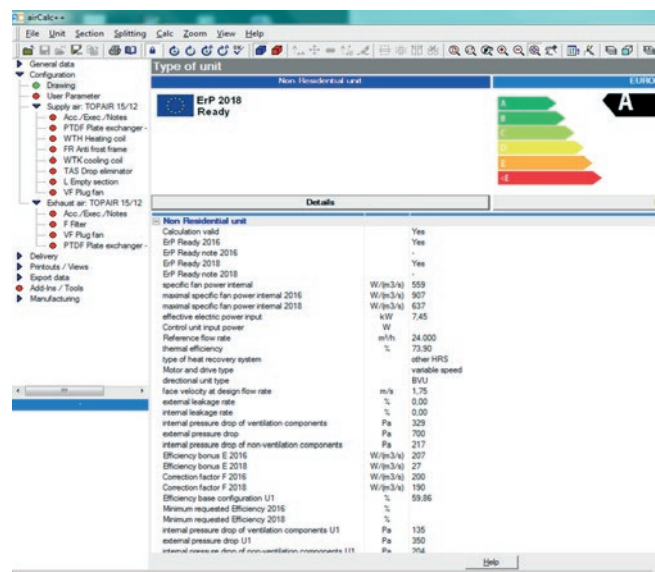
airCalc++

File Unit Section Splitting Calc Zoom View Help

General data
Configuration
Drawing
User Parameter
Supply air: TOPAIR 15/12
Acc./Exec./Notes
PTDF Plate exchanger -
WTH Heating coil
FR Anti frost frame
WTK cooling coil
TAS Drop eliminator
L Empty section
VF Plug fan
Exhaust air: TOPAIR 15/12
Acc./Exec./Notes
F Filter
VF Plug fan
PTDF Plate exchanger -
Delivery
Printouts / Views
Export data
Add-Ins / Tools
Manufacturing

Type of unit

Non Residential unit

EURO

ErP 2018
Ready

A

Details

Non Residential unit

| | | |
|---|---|---|
| Calculation valid | | Yes |
| ErP Ready 2016 | | Yes |
| ErP Ready note 2016 | | - |
| ErP Ready 2018 | | Yes |
| ErP Ready note 2018 | | - |
| specific fan power internal | W/(m3/s) | 559 |
| maximal specific fan power internal 2016 | W/(m3/s) | 907 |
| maximal specific fan power internal 2018 | W/(m3/s) | 637 |
| effective electric power input | kW | 7,45 |
| Control unit input power | W | |
| Reference flow rate | m³/h | 24.000 |
| thermal efficiency | % | 73,90 |
| type of heat recovery system | | other HRS |
| Motor and drive type | | variable speed |
| directional unit type | | BVU |
| face velocity at design flow rate | m/s | 1,75 |
| external leakage rate | % | 0,00 |
| internal leakage rate | % | 0,00 |
| internal pressure drop of ventilation components | Pa | 329 |
| external pressure drop | Pa | 700 |
| internal pressure drop of non-ventilation components | Pa | 217 |
| Efficiency bonus E 2016 | W/(m3/s) | 207 |
| Efficiency bonus E 2018 | W/(m3/s) | 27 |
| Correction factor F 2016 | W/(m3/s) | 200 |
| Correction factor F 2018 | W/(m3/s) | 190 |
| Efficiency base configuration U1 | % | 59,86 |
| Minimum requested Efficiency 2016 | % | |
| Minimum requested Efficiency 2018 | % | |
| internal pressure drop of ventilation components U1 | Pa | 135 |
| external pressure drop U1 | Pa | 350 |
| internal pressure drop of non-ventilation components U1 | Pa | 204 |

Help